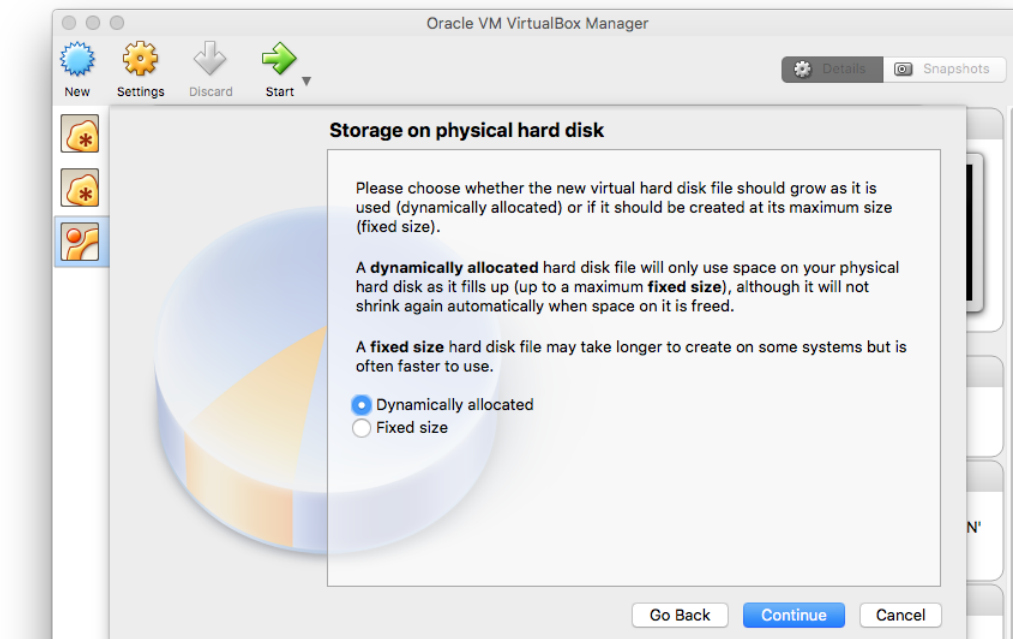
Oracle VM VirtualBox Manager

New Settings Discard Start

Details Snapshots

Storage on physical hard disk

Please choose whether the new virtual hard disk file should grow as it is used (dynamically allocated) or if it should be created at its maximum size (fixed size).

A **dynamically allocated** hard disk file will only use space on your physical hard disk as it fills up (up to a maximum **fixed size**), although it will not shrink again automatically when space on it is freed.

A **fixed size** hard disk file may take longer to create on some systems but is often faster to use.

Dynamically allocated
Fixed size

N'

Go Back Continue Cancel